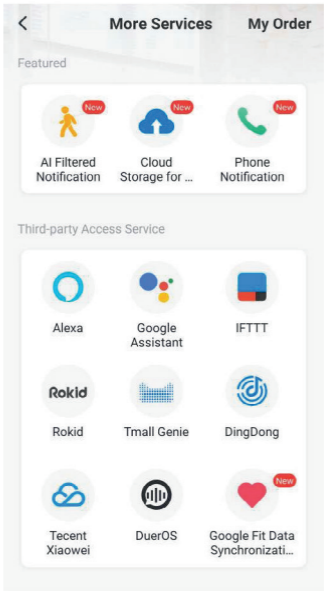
<

More Services

My Order

Featured

New
AI Filtered Notification

New
Cloud Storage for ...

New
Phone Notification

Third-party Access Service

Alexa

Google Assistant

IFTTT

Rokid
Rokid

Tmall Genie

DingDong

Tecent Xiaowei

DuerOS

New
Google Fit Data Synchronizati...